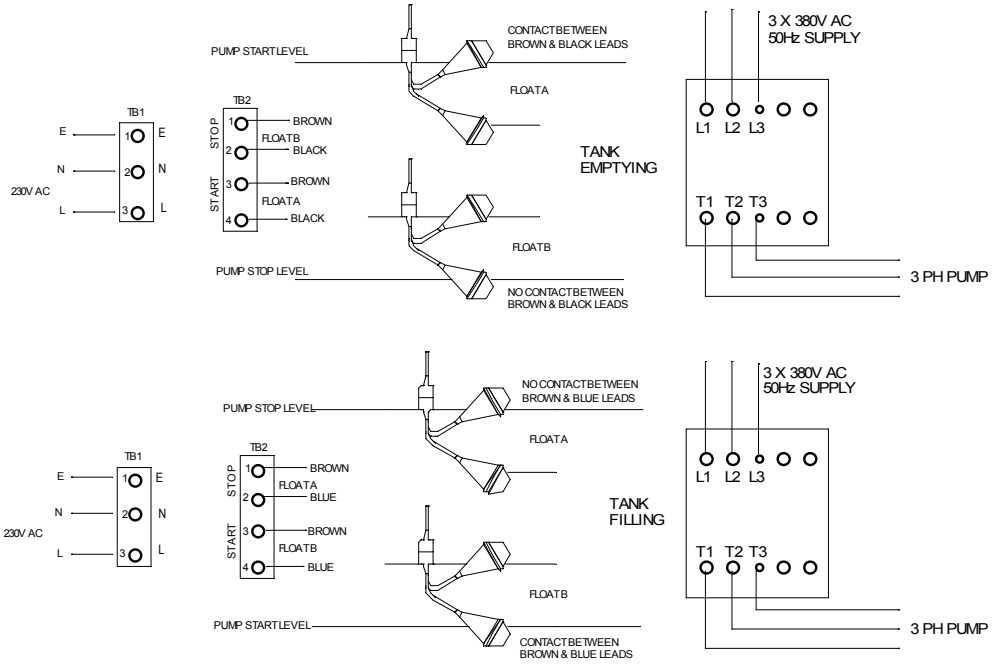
PUMP START LEVEL

CONTACT BETWEEN BROWN & BLACK LEADS

3 X 380V AC 50Hz SUPPLY

TB1

E 1 E

N 2 N

230V AC

L 3 L

TB2

STOP

1 BROWN

FLOAT B

2 BLACK

START

3 BROWN

FLOAT A

4 BLACK

FLOAT A

TANK EMPTYING

L1 L2 L3

T1 T2 T3

FLOAT B

PUMP STOP LEVEL

NO CONTACT BETWEEN BROWN & BLACK LEADS

3 PH PUMP

PUMP STOP LEVEL

NO CONTACT BETWEEN BROWN & BLUE LEADS

3 X 380V AC 50Hz SUPPLY

FLOAT A

TB1

E 1 E

N 2 N

230V AC

L 3 L

TB2

STOP

1 BROWN

FLOAT A

2 BLUE

START

3 BROWN

FLOAT B

4 BLUE

TANK FILLING

L1 L2 L3

T1 T2 T3

FLOAT B

PUMP START LEVEL

CONTACT BETWEEN BROWN & BLUE LEADS

3 PH PUMP